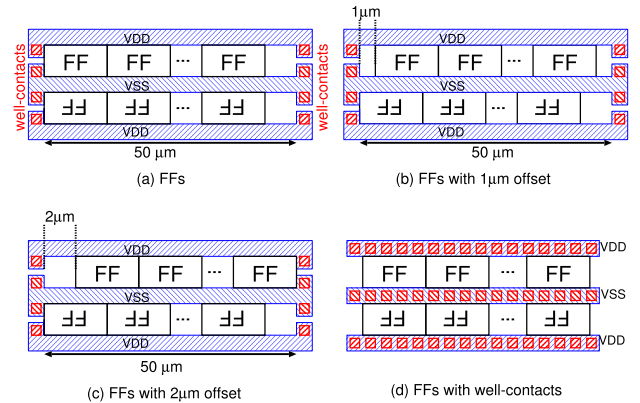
well-contacts

VDD

FF FF ··· FF

VSS

FF FF ··· FF

VDD

50 μm

(a) FFs

1μm

well-contacts

VDD

FF FF ··· FF

VSS

FF FF ··· FF

VDD

50 μm

(b) FFs with 1μm offset

2μm

VDD

FF FF ··· FF

VSS

FF FF ··· FF

VDD

50 μm

(c) FFs with 2μm offset

VDD

FF FF ··· FF

VSS

FF FF ··· FF

VDD

(d) FFs with well-contacts